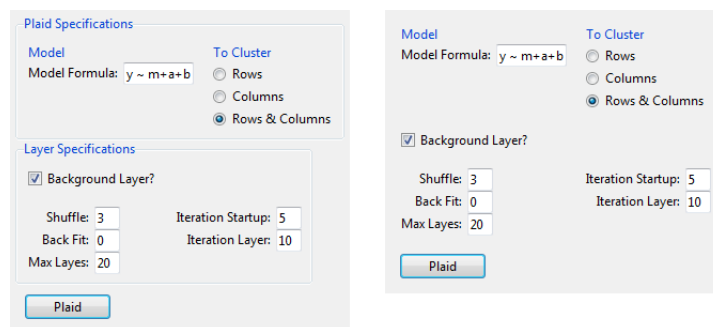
Plaid Specifications

Model
Model Formula: y ~ m+a+b

To Cluster
Rows
Columns
Rows & Columns

Layer Specifications

Background Layer?

Shuffle: 3
Back Fit: 0
Max Layes: 20

Iteration Startup: 5
Iteration Layer: 10

Plaid

Model
Model Formula: y ~ m+a+b

To Cluster
Rows
Columns
Rows & Columns

Background Layer?

Shuffle: 3
Back Fit: 0
Max Layes: 20

Iteration Startup: 5
Iteration Layer: 10

Plaid